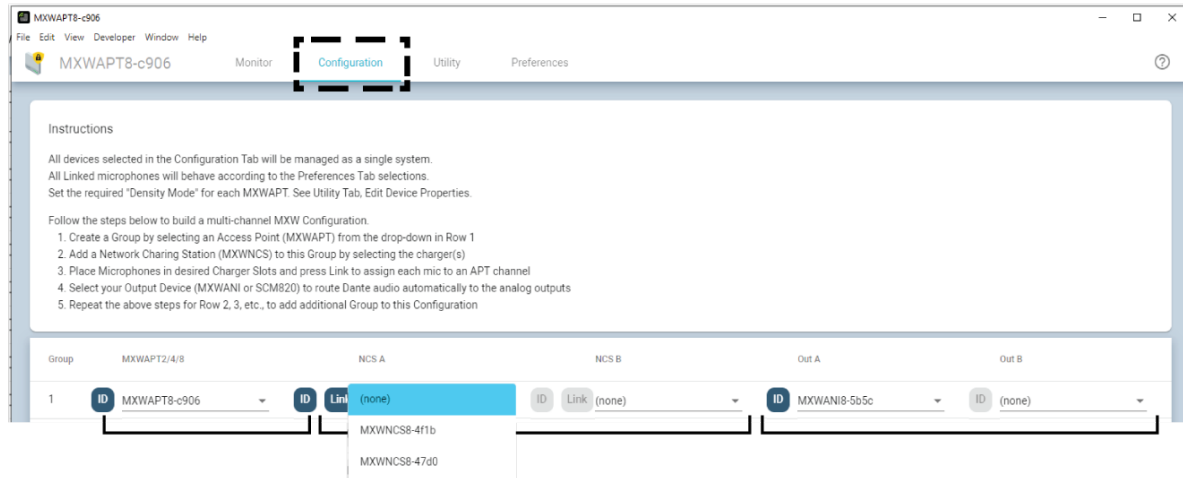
MXWAPT8-c906

File Edit View Developer Window Help

MXWAPT8-c906 Monitor Configuration Utility Preferences

Instructions

All devices selected in the Configuration Tab will be managed as a single system.
All Linked microphones will behave according to the Preferences Tab selections.
Set the required "Density Mode" for each MXWAPT. See Utility Tab, Edit Device Properties.

Follow the steps below to build a multi-channel MXW Configuration.
1. Create a Group by selecting an Access Point (MXWAPT) from the drop-down in Row 1
2. Add a Network Charing Station (MXWNCS) to this Group by selecting the charger(s)
3. Place Microphones in desired Charger Slots and press Link to assign each mic to an APT channel
4. Select your Output Device (MXWANI or SCM820) to route Dante audio automatically to the analog outputs
5. Repeat the above steps for Row 2, 3, etc., to add additional Group to this Configuration

| Group | MXWAPT2/4/8 | NCS A | NCS B | Out A | Out B |
|---|---|---|---|---|---|
| 1 | ID MXWAPT8-c906 | ID Link (none) | ID Link (none) | ID MXWANI8-5b5c | ID (none) |

(none)
MXWNCS8-4f1b
MXWNCS8-47d0